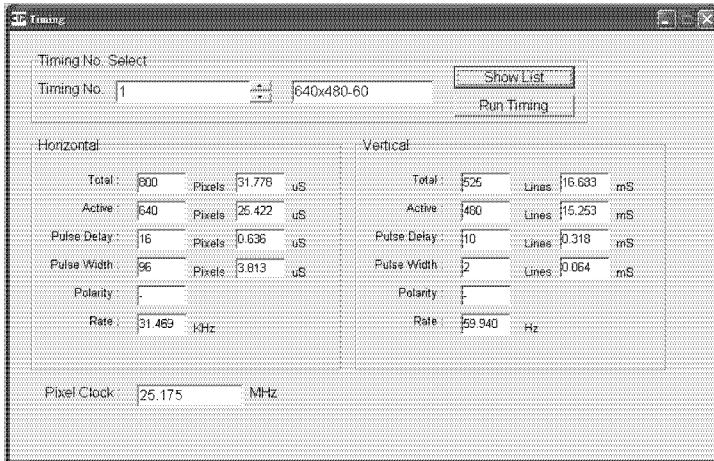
Timing

Timing No. Select

Timing No. 1

640x480-60

Show List

Run Timing

Horizontal

Total : 800 Pixels 31.778 uS

Active : 640 Pixels 25.422 uS

Pulse Delay : 16 Pixels 0.636 uS

Pulse Width : 96 Pixels 3.813 uS

Polarity : -

Rate : 31.469 KHz

Vertical

Total : 525 Lines 16.683 mS

Active : 480 Lines 15.253 mS

Pulse Delay : 10 Lines 0.318 mS

Pulse Width : 2 Lines 0.064 mS

Polarity : -

Rate : 59.940 Hz

Pixel Clock : 25.175 MHz